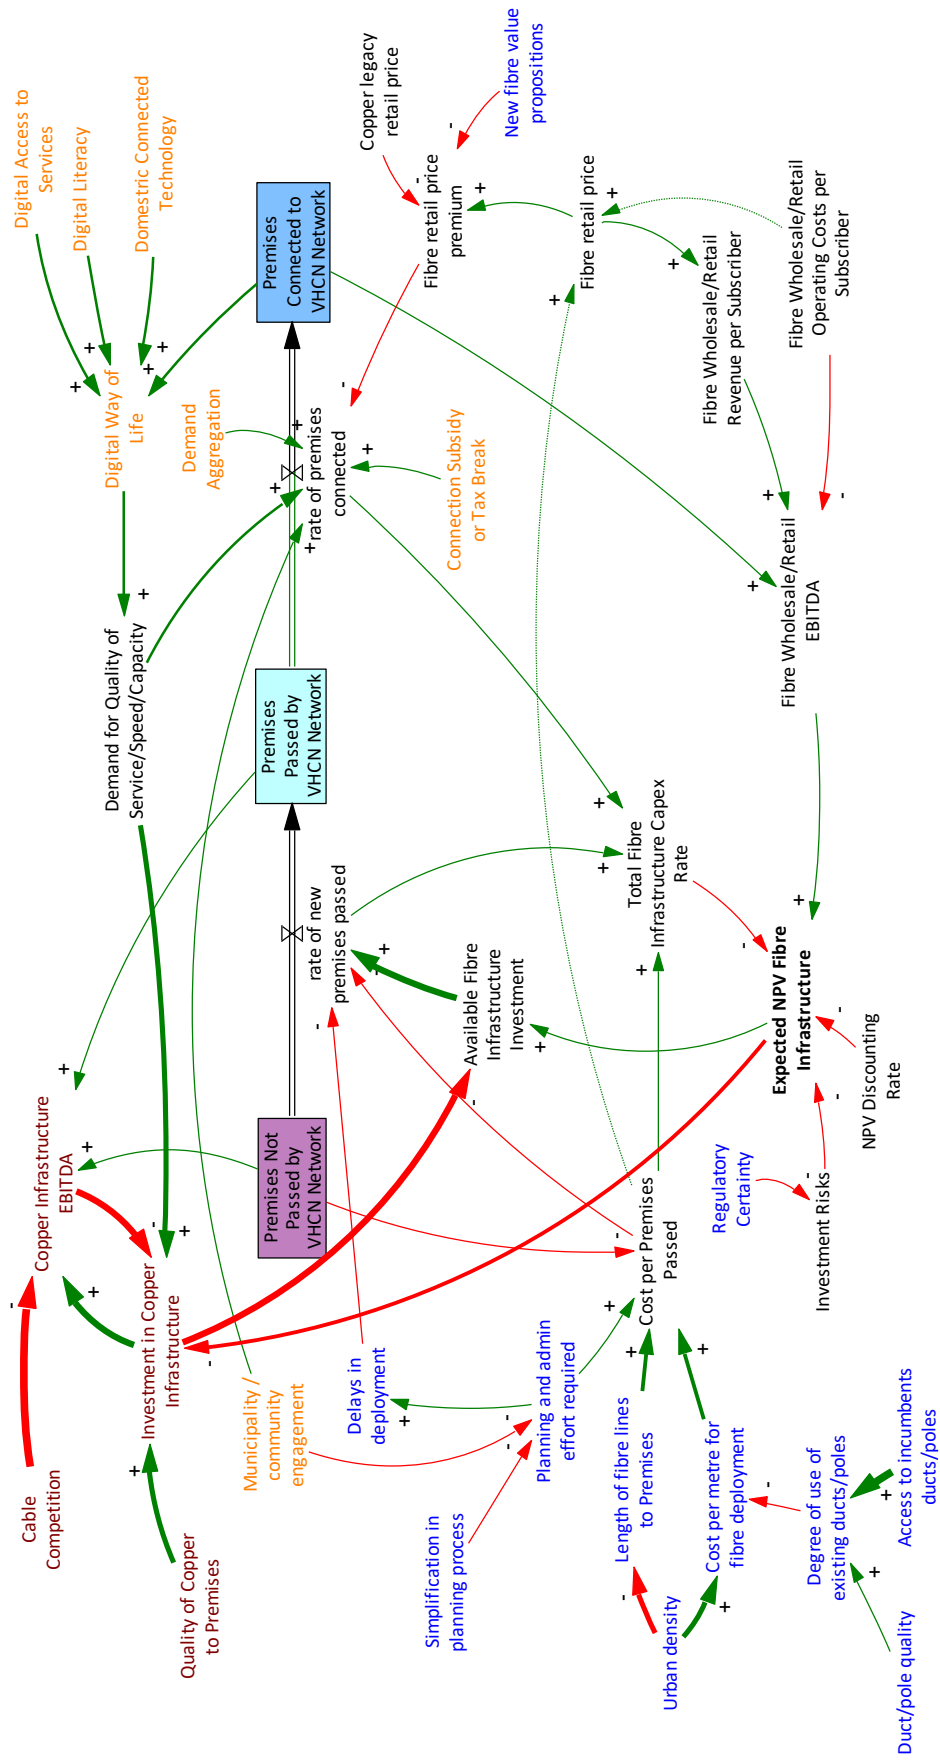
Digital Access to Services
Digital Literacy
Domestic Connected Technology
Premises Connected to VHCN Network
Copper legacy retail price
New fibre value propositions
Fibre retail price premium
Fibre retail price
Fibre Wholesale/Retail Operating Costs per Subscriber
Fibre Wholesale/Retail Revenue per Subscriber
Digital Way of Life
Demand Aggregation
rate of premises connected
Connection Subsidy or Tax Break
Fibre Wholesale/Retail EBITDA
Demand for Quality of Service/Speed/Capacity
Premises Passed by VHCN Network
Total Fibre Infrastructure Capex Rate
rate of new premises passed
Available Fibre Infrastructure Investment
Expected NPV Fibre Infrastructure
NPV Discounting Rate
Copper Infrastructure EBITDA
Premises Not Passed by VHCN Network
Regulatory Certainty
Investment Risks
Cost per Premises Passed
Investment in Copper Infrastructure
Municipality / community engagement
Delays in deployment
Planning and admin effort required
Cable Competition
Quality of Copper to Premises
Simplification in planning process
Length of fibre lines to Premises
Cost per metre for fibre deployment
Degree of use of existing ducts/poles
Access to incumbents ducts/poles
Urban density
Duct/pole quality
+
-